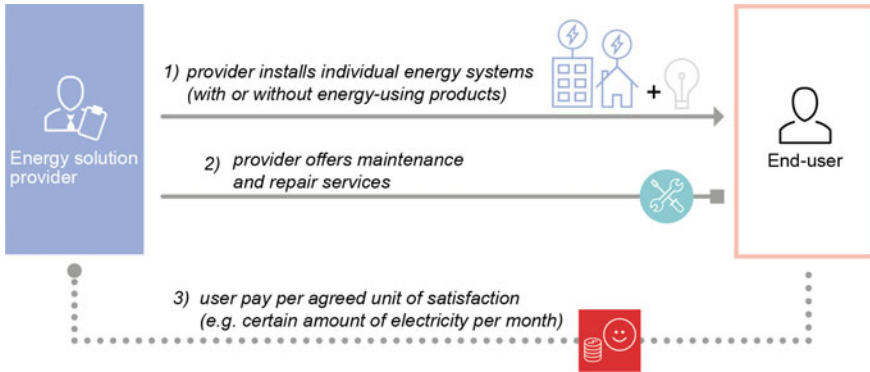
Energy solution provider

1) provider installs individual energy systems (with or without energy-using products)

+

2) provider offers maintenance and repair services

End-user

3) user pay per agreed unit of satisfaction (e.g. certain amount of electricity per month)